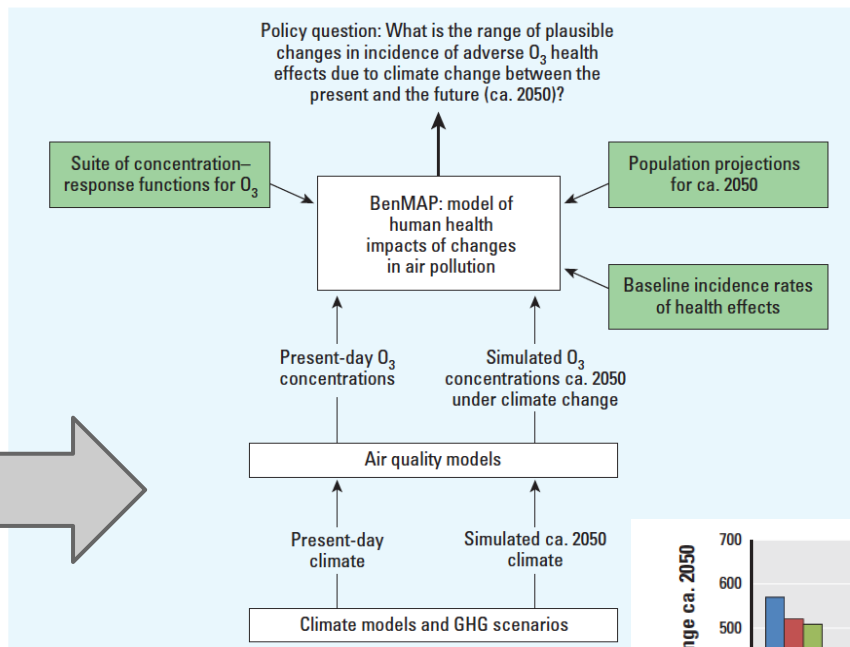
Policy question: What is the range of plausible changes in incidence of adverse $O_3$ health effects due to climate change between the present and the future (ca. 2050)?

Suite of concentration–response functions for $O_3$

BenMAP: model of human health impacts of changes in air pollution

Population projections for ca. 2050

Baseline incidence rates of health effects

Present-day $O_3$ concentrations

Simulated $O_3$ concentrations ca. 2050 under climate change

Air quality models

Present-day climate

Simulated ca. 2050 climate

Climate models and GHG scenarios

700
600
500
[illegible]ge ca. 2050